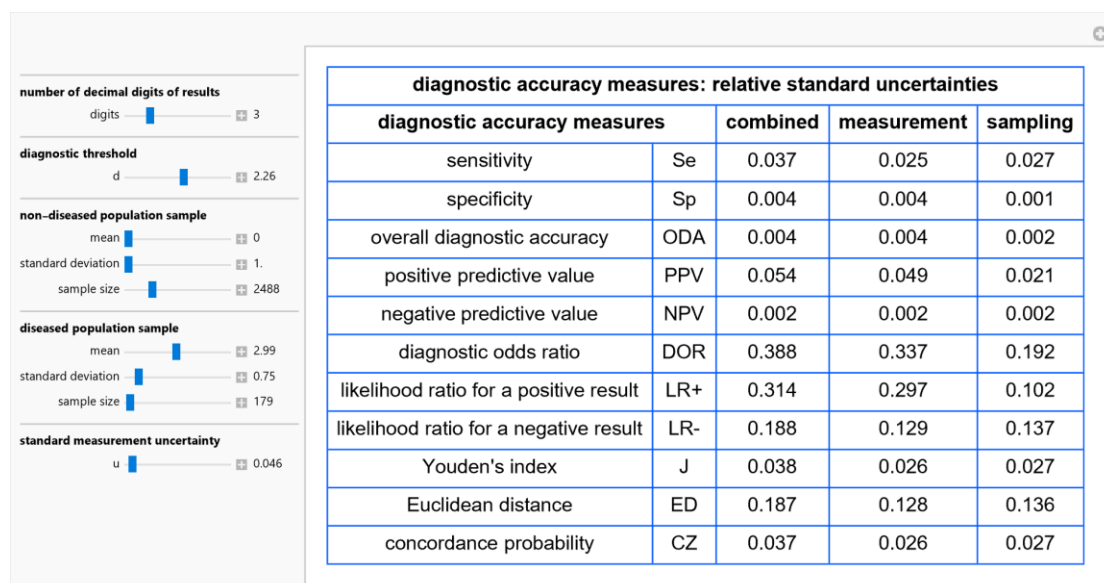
number of decimal digits of results
digits 3

diagnostic threshold
d 2.26

non–diseased population sample
mean 0
standard deviation 1.
sample size 2488

diseased population sample
mean 2.99
standard deviation 0.75
sample size 179

standard measurement uncertainty
u 0.046

| diagnostic accuracy measures: relative standard uncertainties | | | | |
|---|---|---|---|---|
| diagnostic accuracy measures | | combined | measurement | sampling |
| sensitivity | Se | 0.037 | 0.025 | 0.027 |
| specificity | Sp | 0.004 | 0.004 | 0.001 |
| overall diagnostic accuracy | ODA | 0.004 | 0.004 | 0.002 |
| positive predictive value | PPV | 0.054 | 0.049 | 0.021 |
| negative predictive value | NPV | 0.002 | 0.002 | 0.002 |
| diagnostic odds ratio | DOR | 0.388 | 0.337 | 0.192 |
| likelihood ratio for a positive result | LR+ | 0.314 | 0.297 | 0.102 |
| likelihood ratio for a negative result | LR- | 0.188 | 0.129 | 0.137 |
| Youden's index | J | 0.038 | 0.026 | 0.027 |
| Euclidean distance | ED | 0.187 | 0.128 | 0.136 |
| concordance probability | CZ | 0.037 | 0.026 | 0.027 |